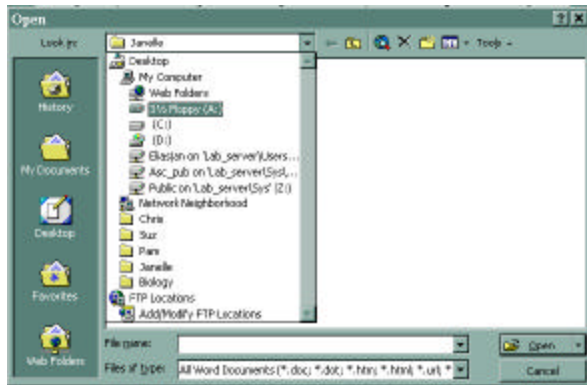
Open

Look in: Janelle

Tools

History

My Documents

Desktop

Favorites

Web Folders

Desktop
My Computer
Web Folders
3½ Floppy (A:)
(C:)
(D:)
Eliasjan on 'Lab_server\Users...
Asc_pub on 'Lab_server\Sys\...
Public on 'Lab_server\Sys' (Z:)
Network Neighborhood
Chris
Suz
Pam
Janelle
Biology
FTP Locations
Add/Modify FTP Locations

File name:

Files of type: All Word Documents (*.doc; *.dot; *.htm; *.html; *.url; *

Open

Cancel